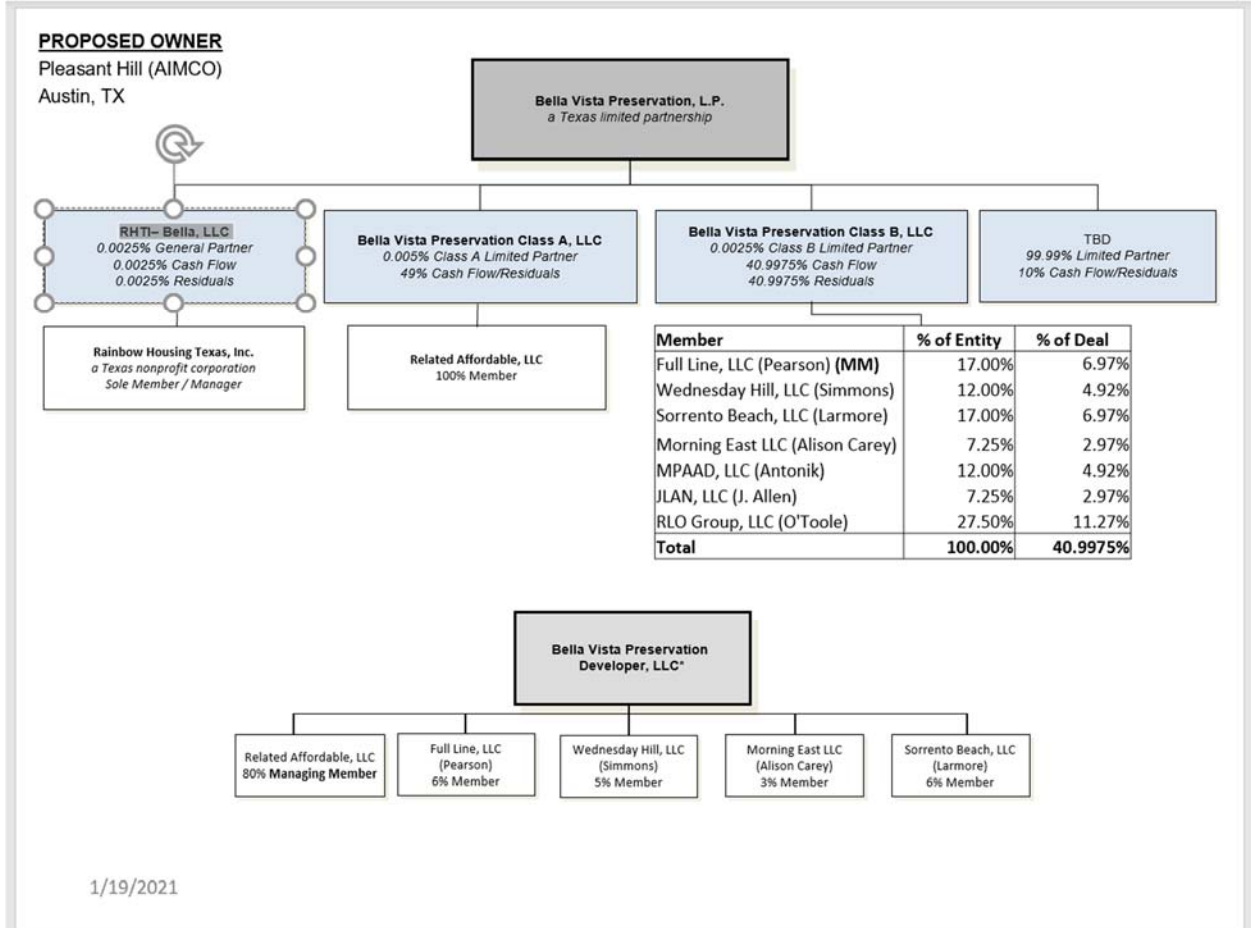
PROPOSED OWNER
Pleasant Hill (AIMCO)
Austin, TX

Bella Vista Preservation, L.P.
a Texas limited partnership

RHTI– Bella, LLC
0.0025% General Partner
0.0025% Cash Flow
0.0025% Residuals

Rainbow Housing Texas, Inc.
a Texas nonprofit corporation
Sole Member / Manager

Bella Vista Preservation Class A, LLC
0.005% Class A Limited Partner
49% Cash Flow/Residuals

Related Affordable, LLC
100% Member

Bella Vista Preservation Class B, LLC
0.0025% Class B Limited Partner
40.9975% Cash Flow
40.9975% Residuals

TBD
99.99% Limited Partner
10% Cash Flow/Residuals

| Member | % of Entity | % of Deal |
|---|---|---|
| Full Line, LLC (Pearson) (MM) | 17.00% | 6.97% |
| Wednesday Hill, LLC (Simmons) | 12.00% | 4.92% |
| Sorrento Beach, LLC (Larmore) | 17.00% | 6.97% |
| Morning East LLC (Alison Carey) | 7.25% | 2.97% |
| MPAAD, LLC (Antonik) | 12.00% | 4.92% |
| JLAN, LLC (J. Allen) | 7.25% | 2.97% |
| RLO Group, LLC (O'Toole) | 27.50% | 11.27% |
| Total | 100.00% | 40.9975% |

Bella Vista Preservation Developer, LLC*

Related Affordable, LLC
80% Managing Member

Full Line, LLC
(Pearson)
6% Member

Wednesday Hill, LLC
(Simmons)
5% Member

Morning East LLC
(Alison Carey)
3% Member

Sorrento Beach, LLC
(Larmore)
6% Member

1/19/2021